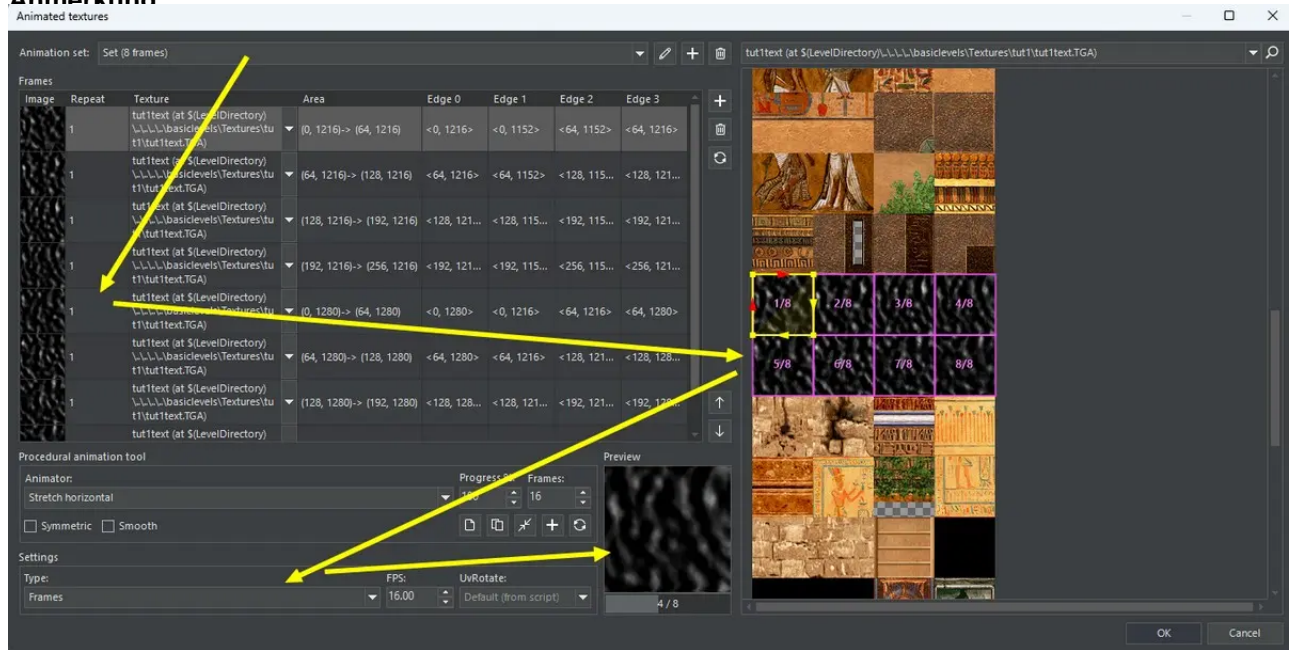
Animated textures

Animation set: Set (8 frames)

tut1text (at $(LevelDirectory)\..\..\..\basiclevels\Textures\tut1\tut1text.TGA)

Frames

| Image | Repeat | Texture | Area | Edge 0 | Edge 1 | Edge 2 | Edge 3 |
|---|---|---|---|---|---|---|---|
| | 1 | tut1text (at $(LevelDirectory)\..\..\..\basiclevels\Textures\tut1\tut1text.TGA) | (0, 1216)-> (64, 1216) | <0, 1216> | <0, 1152> | <64, 1152> | <64, 1216> |
| | 1 | tut1text (at $(LevelDirectory)\..\..\..\basiclevels\Textures\tut1\tut1text.TGA) | (64, 1216)-> (128, 1216) | <64, 1216> | <64, 1152> | <128, 115... | <128, 121... |
| | 1 | tut1text (at $(LevelDirectory)\..\..\..\basiclevels\Textures\tut1\tut1text.TGA) | (128, 1216)-> (192, 1216) | <128, 121... | <128, 115... | <192, 115... | <192, 121... |
| | 1 | tut1text (at $(LevelDirectory)\..\..\..\basiclevels\Textures\tut1\tut1text.TGA) | (192, 1216)-> (256, 1216) | <192, 121... | <192, 115... | <256, 115... | <256, 121... |
| | 1 | tut1text (at $(LevelDirectory)\..\..\..\basiclevels\Textures\tut1\tut1text.TGA) | (0, 1280)-> (64, 1280) | <0, 1280> | <0, 1216> | <64, 1216> | <64, 1280> |
| | 1 | tut1text (at $(LevelDirectory)\..\..\..\basiclevels\Textures\tut1\tut1text.TGA) | (64, 1280)-> (128, 1280) | <64, 1280> | <64, 1216> | <128, 121... | <128, 128... |
| | 1 | tut1text (at $(LevelDirectory)\..\..\..\basiclevels\Textures\tut1\tut1text.TGA) | (128, 1280)-> (192, 1280) | <128, 128... | <128, 121... | <192, 121... | <192, 128... |
| | | tut1text (at $(LevelDirectory) | | | | | |

1/8 2/8 3/8 4/8
5/8 6/8 7/8 8/8

Procedural animation tool
Animator:
Stretch horizontal
Progress %: 100
Frames: 16
Symmetric Smooth

Preview
4 / 8

Settings
Type:
Frames
FPS:
16.00
UvRotate:
Default (from script)

OK Cancel